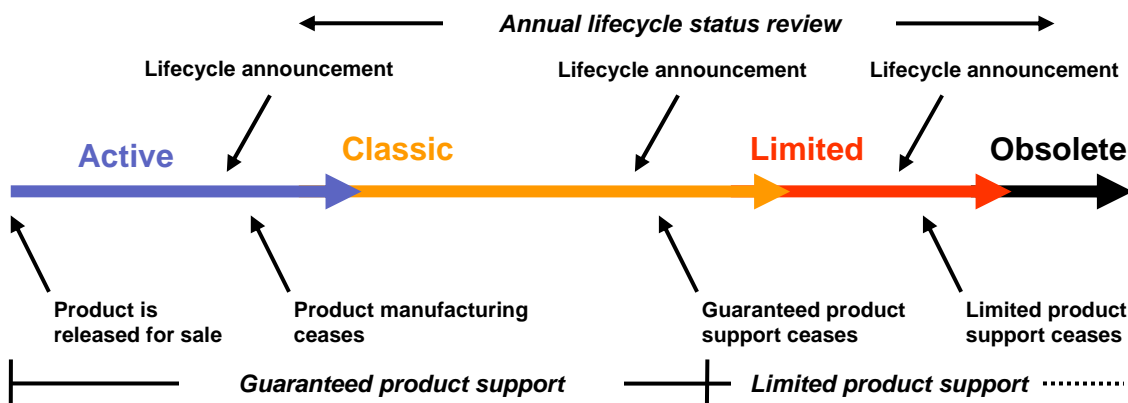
Annual lifecycle status review

Lifecycle announcement

Lifecycle announcement

Lifecycle announcement

Active

Classic

Limited

Obsolete

Product is released for sale

Product manufacturing ceases

Guaranteed product support ceases

Limited product support ceases

Guaranteed product support

Limited product support